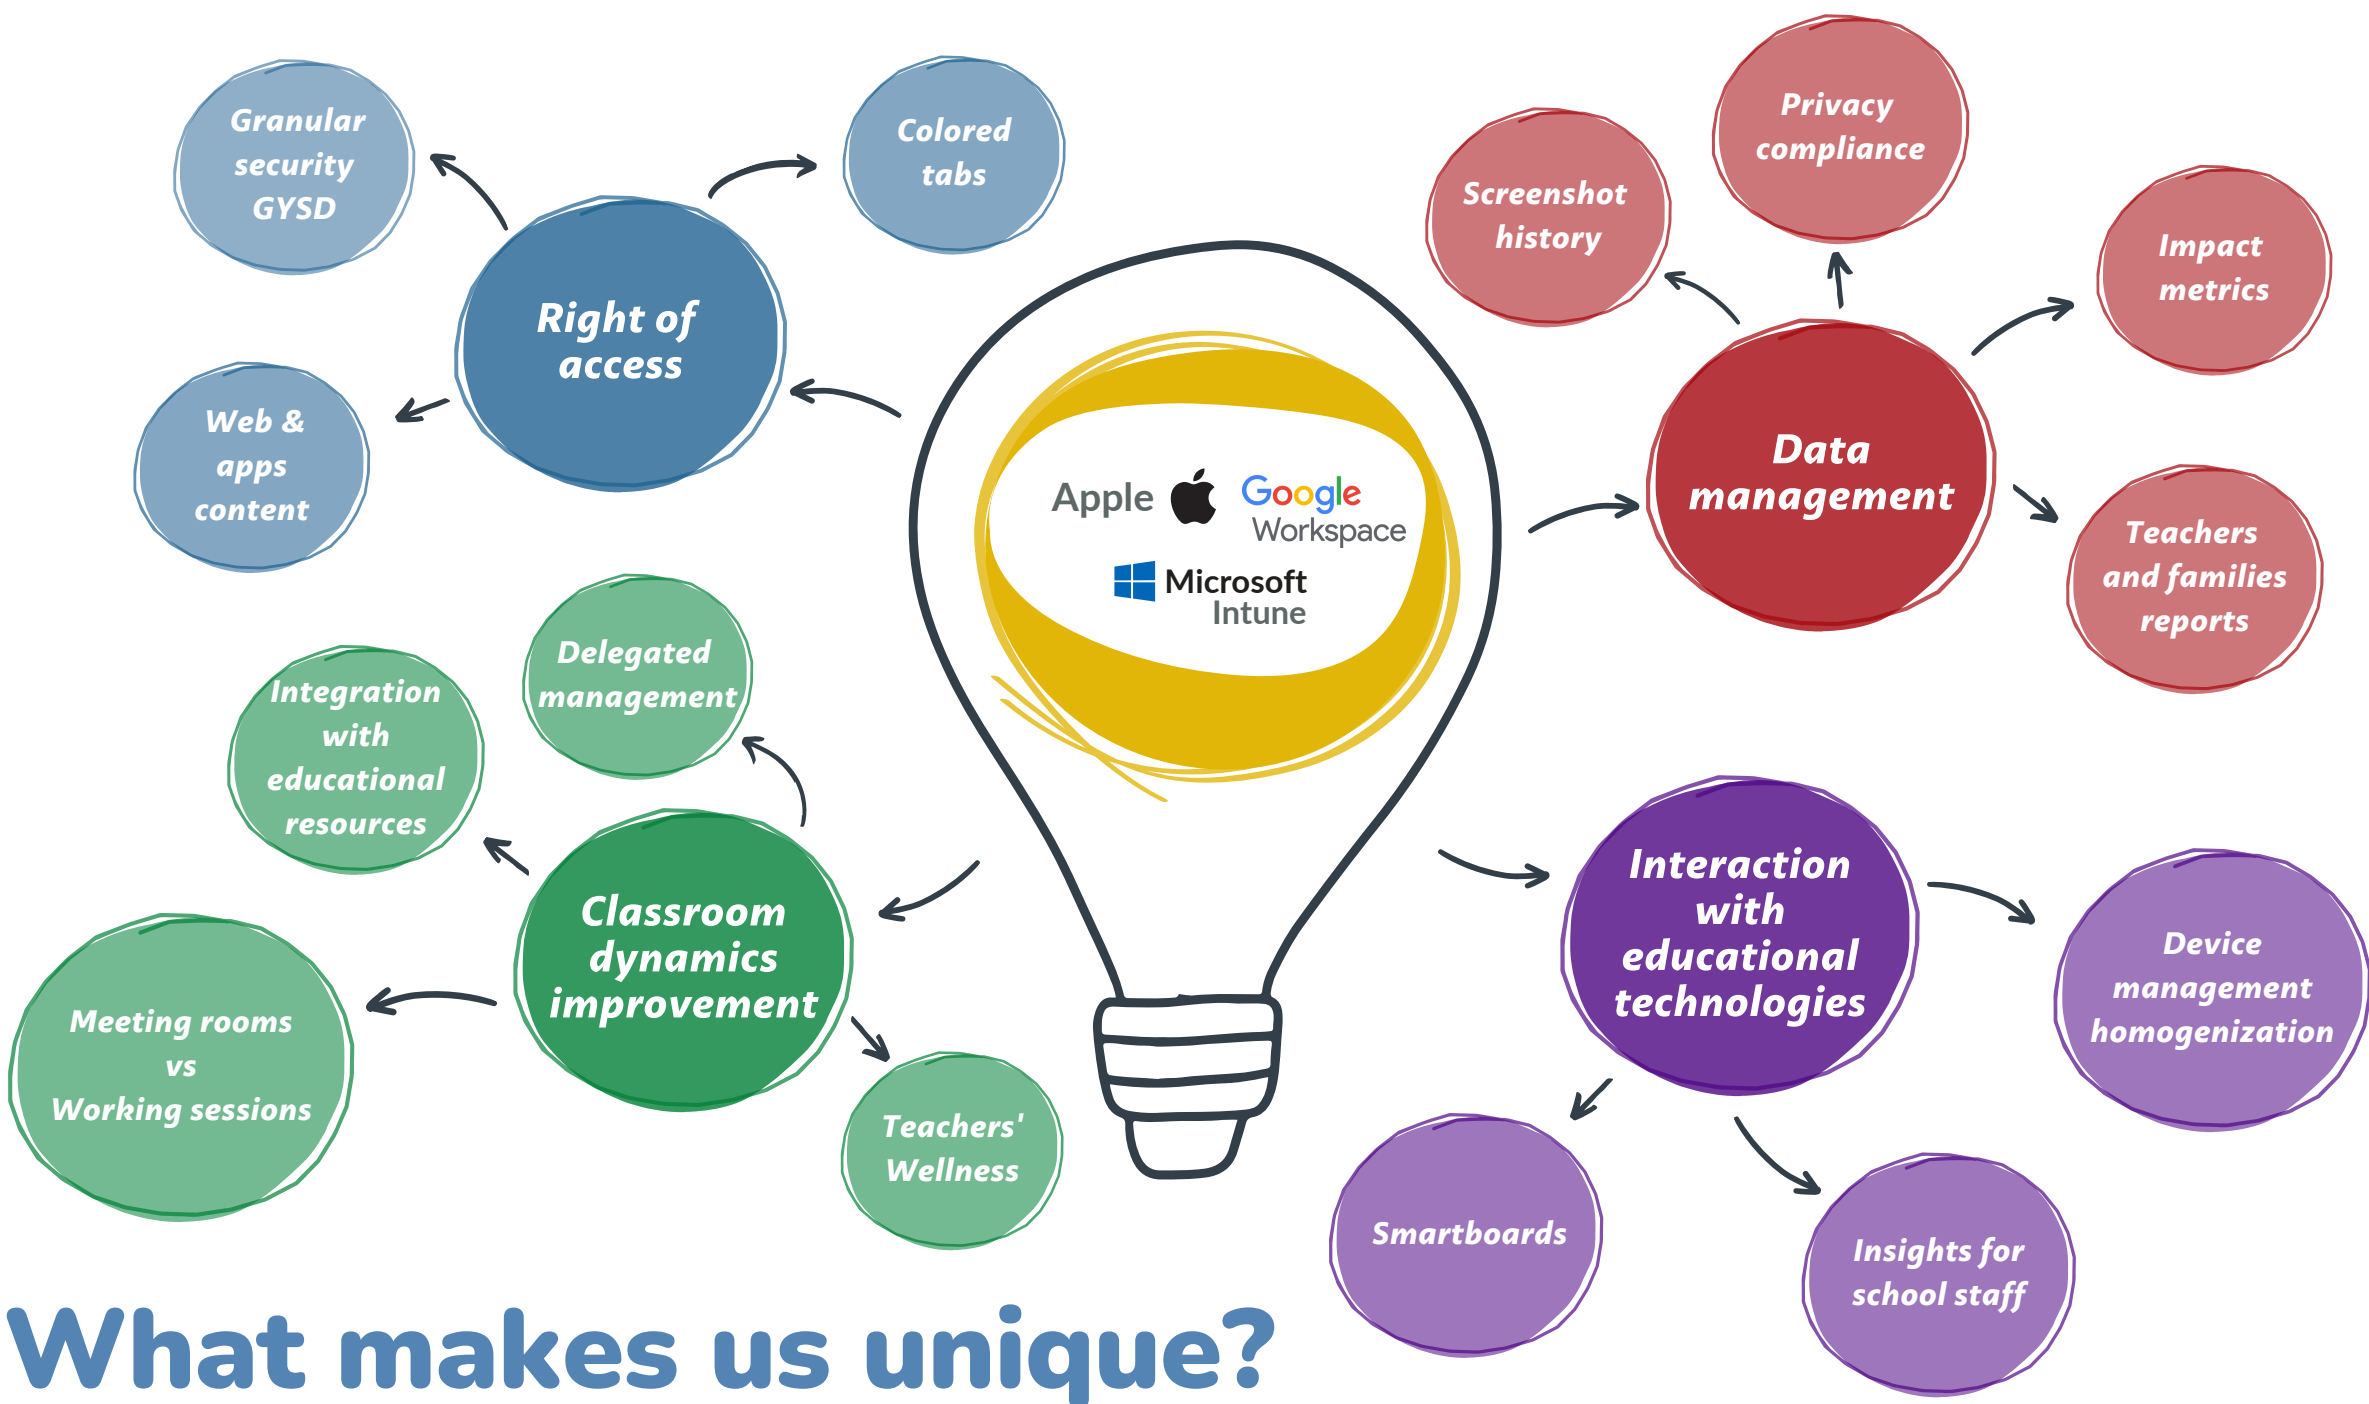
Granular security GYSD

Colored tabs

Right of access

Web & apps content

Screenshot history

Privacy compliance

Impact metrics

Data management

Teachers and families reports

Apple

Google Workspace

Microsoft Intune

Delegated management

Integration with educational resources

Classroom dynamics improvement

Meeting rooms vs Working sessions

Teachers' Wellness

Interaction with educational technologies

Device management homogenization

Smartboards

Insights for school staff

What makes us unique?